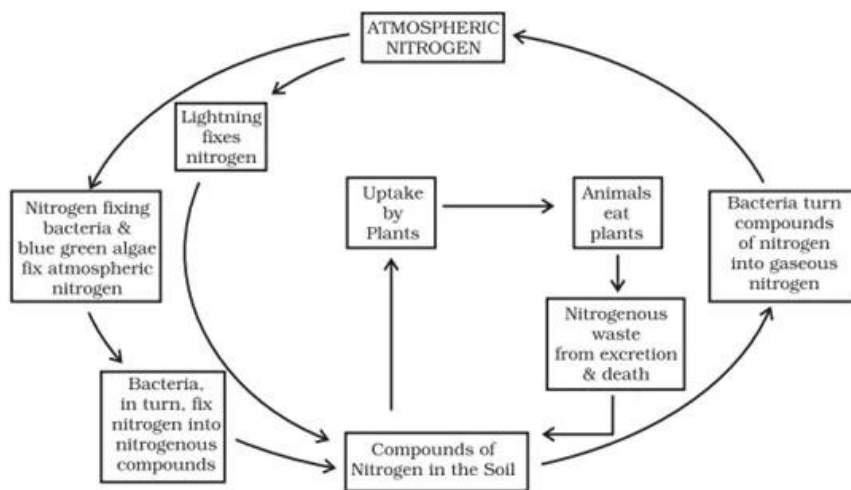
ATMOSPHERIC NITROGEN

Lightning fixes nitrogen

Nitrogen fixing bacteria & blue green algae fix atmospheric nitrogen

Bacteria, in turn, fix nitrogen into nitrogenous compounds

Uptake by Plants

Animals eat plants

Nitrogenous waste from excretion & death

Bacteria turn compounds of nitrogen into gaseous nitrogen

Compounds of Nitrogen in the Soil